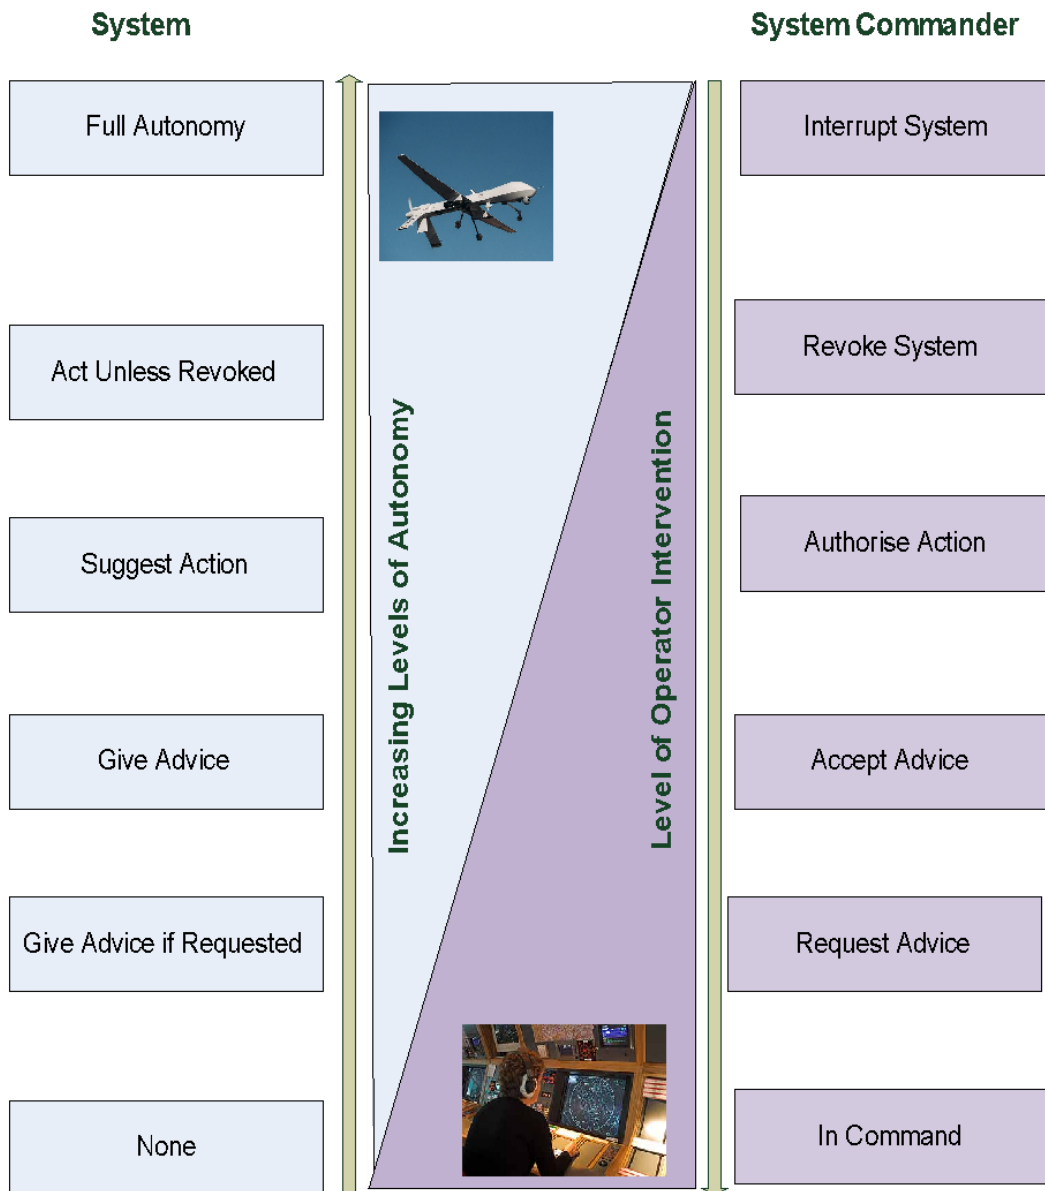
System

System Commander

Full Autonomy

Act Unless Revoked

Suggest Action

Give Advice

Give Advice if Requested

None

Increasing Levels of Autonomy

Level of Operator Intervention

Interrupt System

Revoke System

Authorise Action

Accept Advice

Request Advice

In Command